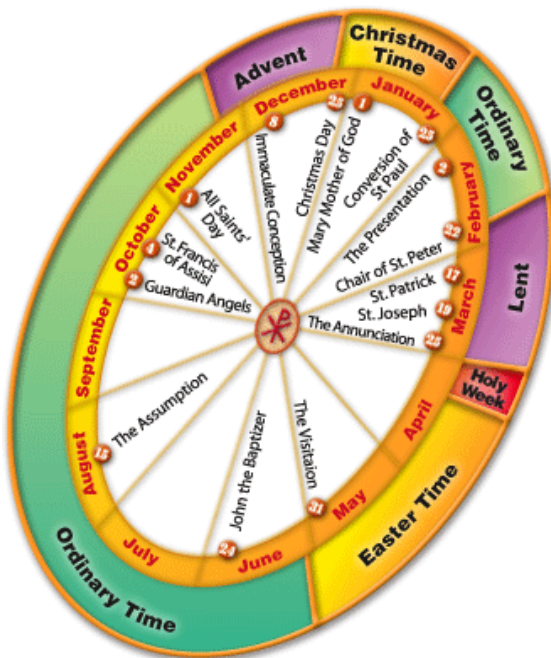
Advent

Christmas Time

Ordinary Time

Lent

Holy Week

Easter Time

Ordinary Time

December

January

February

March

April

May

June

July

August

September

October

November

8 Immaculate Conception

25 Christmas Day

1 Mary Mother of God

25 Conversion of St Paul

2 The Presentation

22 Chair of St. Peter

17 St. Patrick

19 St. Joseph

25 The Annunciation

31 The Visitaion

24 John the Baptizer

15 The Assumption

2 Guardian Angels

4 St. Francis of Assisi

1 All Saints' Day